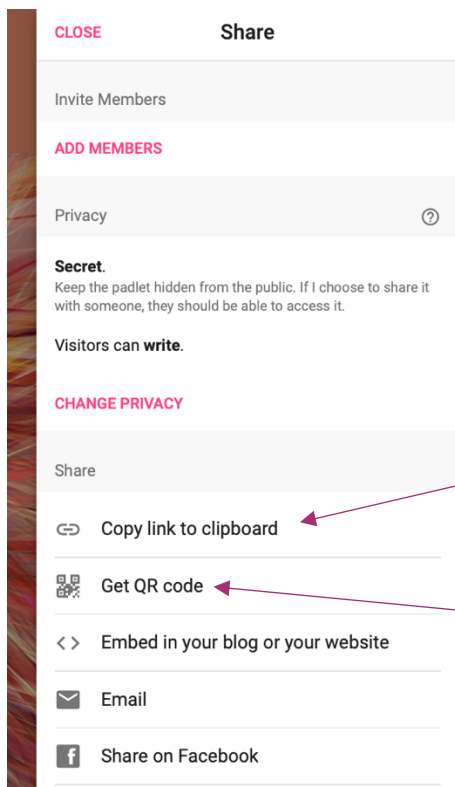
CLOSE

Share

Invite Members

ADD MEMBERS

Privacy

?

**Secret**.
Keep the padlet hidden from the public. If I choose to share it with someone, they should be able to access it.

Visitors can **write**.

CHANGE PRIVACY

Share

Copy link to clipboard

Get QR code

<> Embed in your blog or your website

Email

Share on Facebook